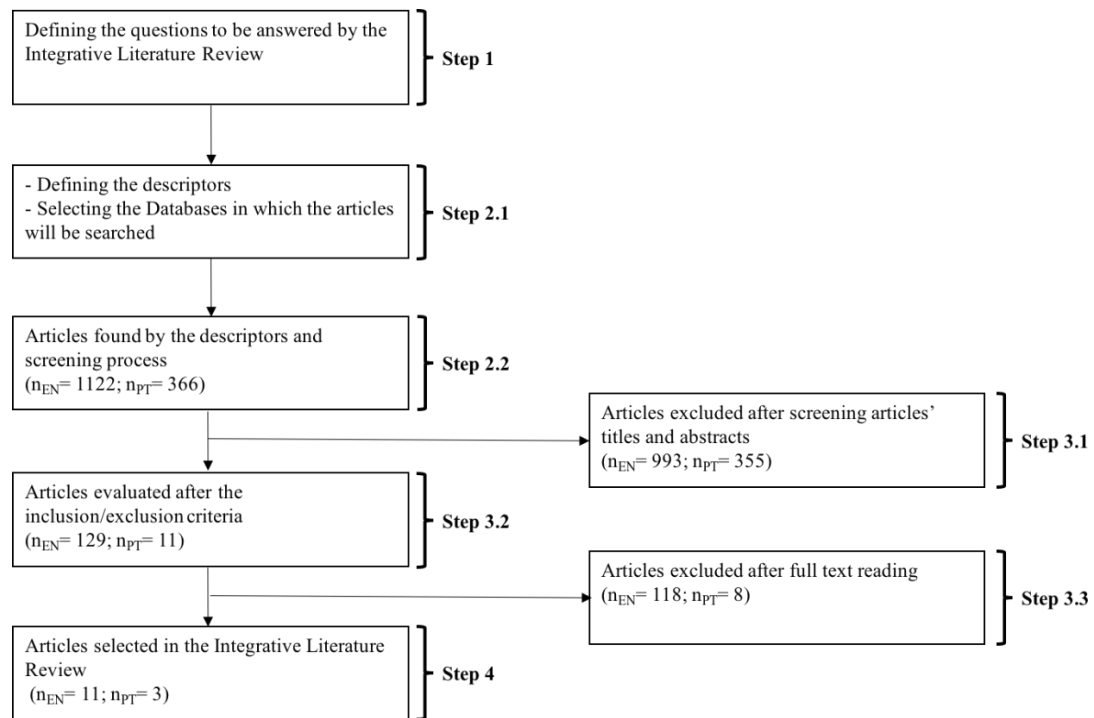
Defining the questions to be answered by the Integrative Literature Review

Step 1

- Defining the descriptors
- Selecting the Databases in which the articles will be searched

Step 2.1

Articles found by the descriptors and screening process
($n_{EN}$= 1122; $n_{PT}$= 366)

Step 2.2

Articles excluded after screening articles' titles and abstracts
($n_{EN}$= 993; $n_{PT}$= 355)

Step 3.1

Articles evaluated after the inclusion/exclusion criteria
($n_{EN}$= 129; $n_{PT}$= 11)

Step 3.2

Articles excluded after full text reading
($n_{EN}$= 118; $n_{PT}$= 8)

Step 3.3

Articles selected in the Integrative Literature Review
($n_{EN}$= 11; $n_{PT}$= 3)

Step 4